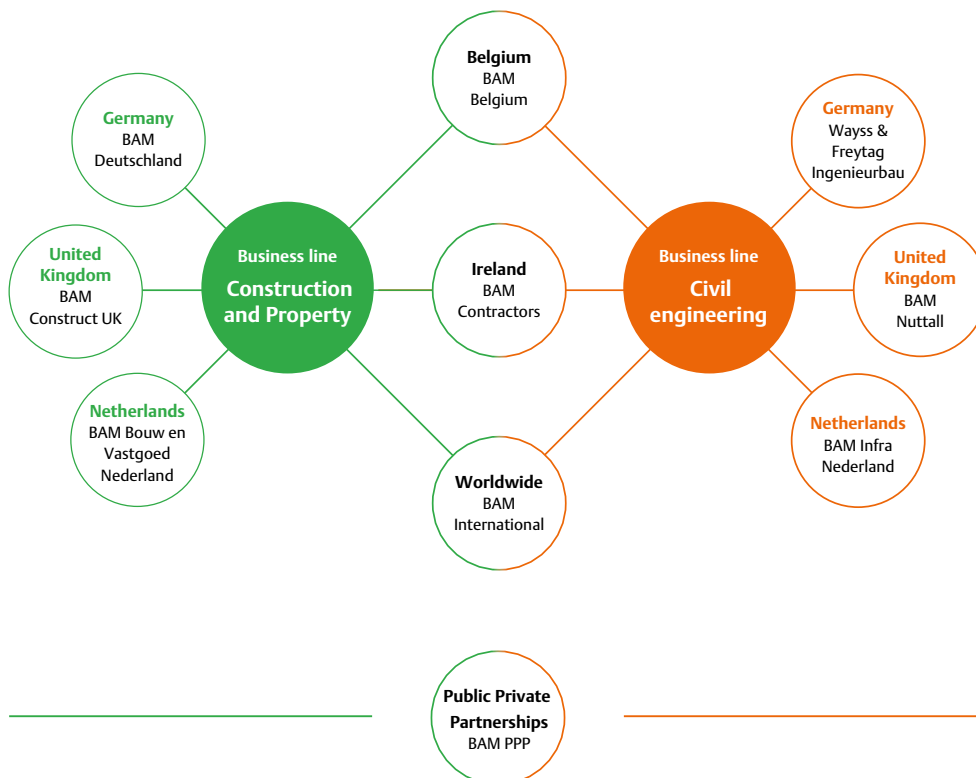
Belgium
BAM
Belgium

Germany
BAM
Deutschland

Germany
Wayss &
Freytag
Ingenieurbau

United Kingdom
BAM
Construct UK

Business line
Construction and Property

Ireland
BAM
Contractors

Business line
Civil engineering

United Kingdom
BAM
Nuttall

Netherlands
BAM Bouw en
Vastgoed
Nederland

Netherlands
BAM Infra
Nederland

Worldwide
BAM
International

Public Private Partnerships
BAM PPP